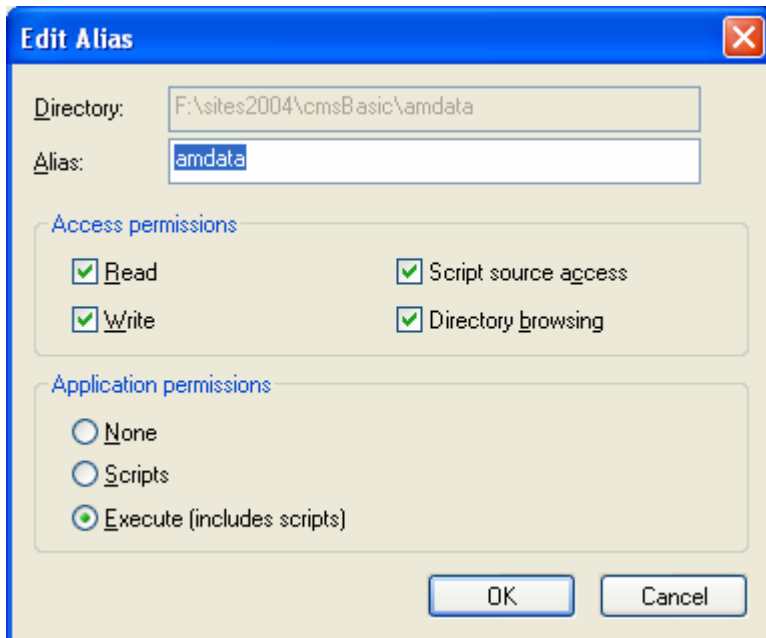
Edit Alias

Directory: F:\sites2004\cmsBasic\amdata
Alias: amdata

Access permissions
Read
Script source access
Write
Directory browsing

Application permissions
None
Scripts
Execute (includes scripts)

OK
Cancel